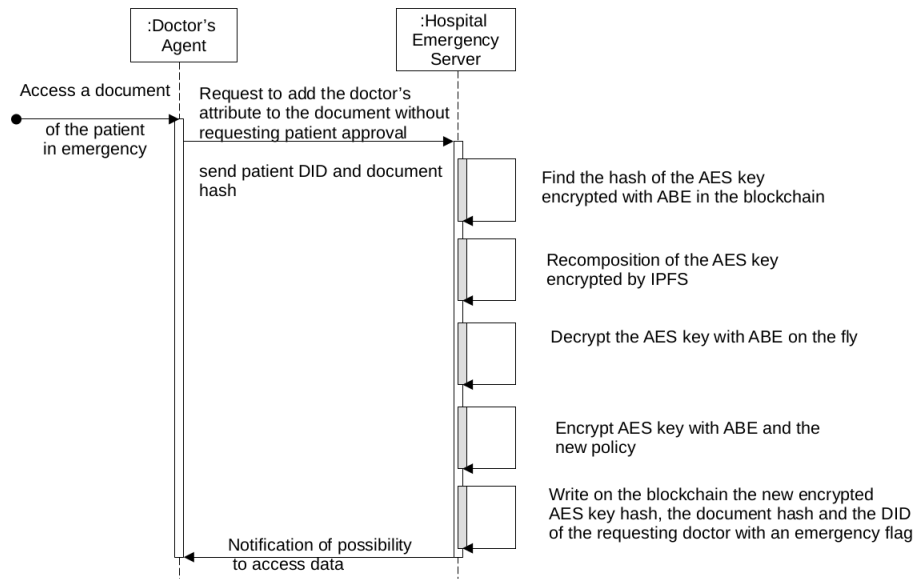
:Doctor's Agent

:Hospital Emergency Server

Access a document of the patient in emergency

Request to add the doctor's attribute to the document without requesting patient approval

send patient DID and document hash

Find the hash of the AES key encrypted with ABE in the blockchain

Recomposition of the AES key encrypted by IPFS

Decrypt the AES key with ABE on the fly

Encrypt AES key with ABE and the new policy

Write on the blockchain the new encrypted AES key hash, the document hash and the DID of the requesting doctor with an emergency flag

Notification of possibility to access data